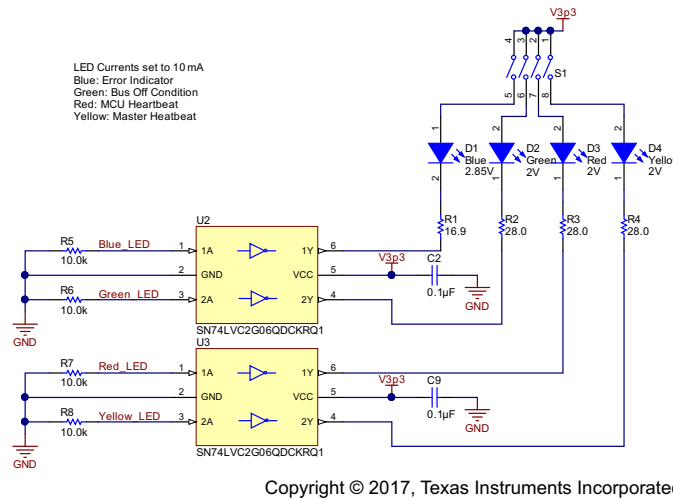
V3p3

4 3 2 1

S1

5 6 7 8

LED Currents set to 10 mA
Blue: Error Indicator
Green: Bus Off Condition
Red: MCU Heartbeat
Yellow: Master Heatbeat

1 1 1 1

D1 Blue 2.85V
D2 Green 2V
D3 Red 2V
D4 Yello 2V

2 2 2 2

R1 16.9
R2 28.0
R3 28.0
R4 28.0

U2
R5 10.0k
Blue_LED
1 1A
2 GND
3 2A
R6 10.0k
Green_LED
6 1Y
5 VCC
4 2Y
V3p3
C2 0.1µF
GND
GND
SN74LVC2G06QDCKRQ1

U3
R7 10.0k
Red_LED
1 1A
2 GND
3 2A
R8 10.0k
Yellow_LED
6 1Y
5 VCC
4 2Y
V3p3
C9 0.1µF
GND
GND
SN74LVC2G06QDCKRQ1

Copyright © 2017, Texas Instruments Incorporated